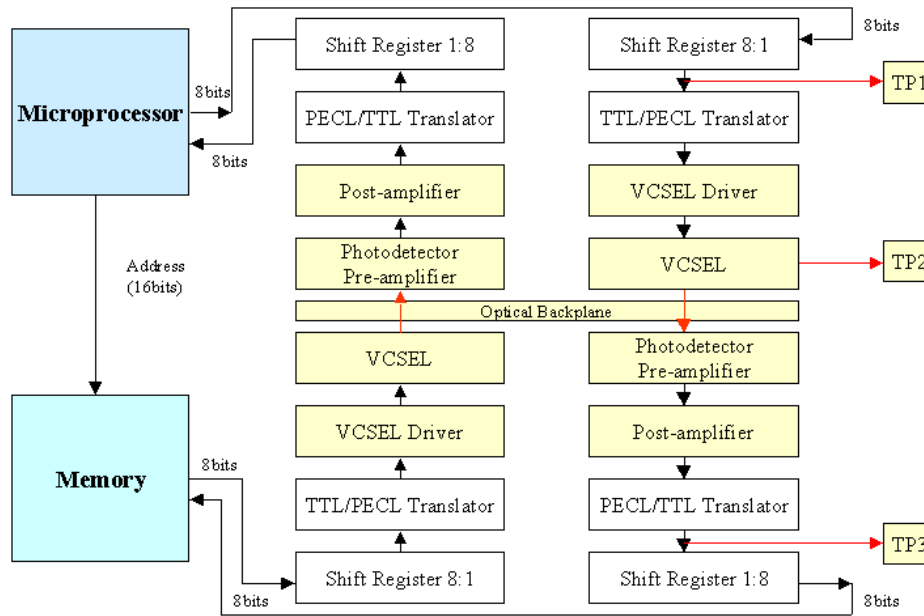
Microprocessor

8bits

8bits

Address (16bits)

Memory

8bits

8bits

Shift Register 1:8

PECL/TTL Translator

Post-amplifier

Photodetector Pre-amplifier

Optical Backplane

VCSEL

VCSEL Driver

TTL/PECL Translator

Shift Register 8:1

8bits

Shift Register 8:1

TP1

TTL/PECL Translator

VCSEL Driver

VCSEL

TP2

Photodetector Pre-amplifier

Post-amplifier

PECL/TTL Translator

TP3

Shift Register 1:8

8bits